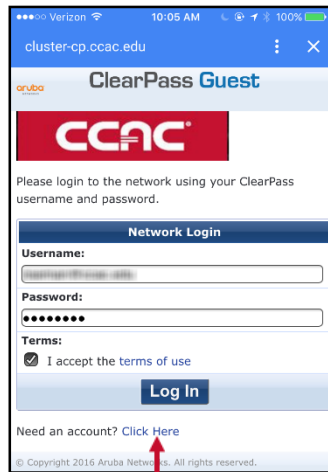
Verizon 10:05 AM 100%

cluster-cp.ccac.edu

aruba ClearPass Guest

CCAC

Please login to the network using your ClearPass username and password.

Network Login

Username:

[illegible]

Password:

••••••••

Terms:

I accept the terms of use

Log In

Need an account? Click Here

© Copyright 2016 Aruba Networks. All rights reserved.